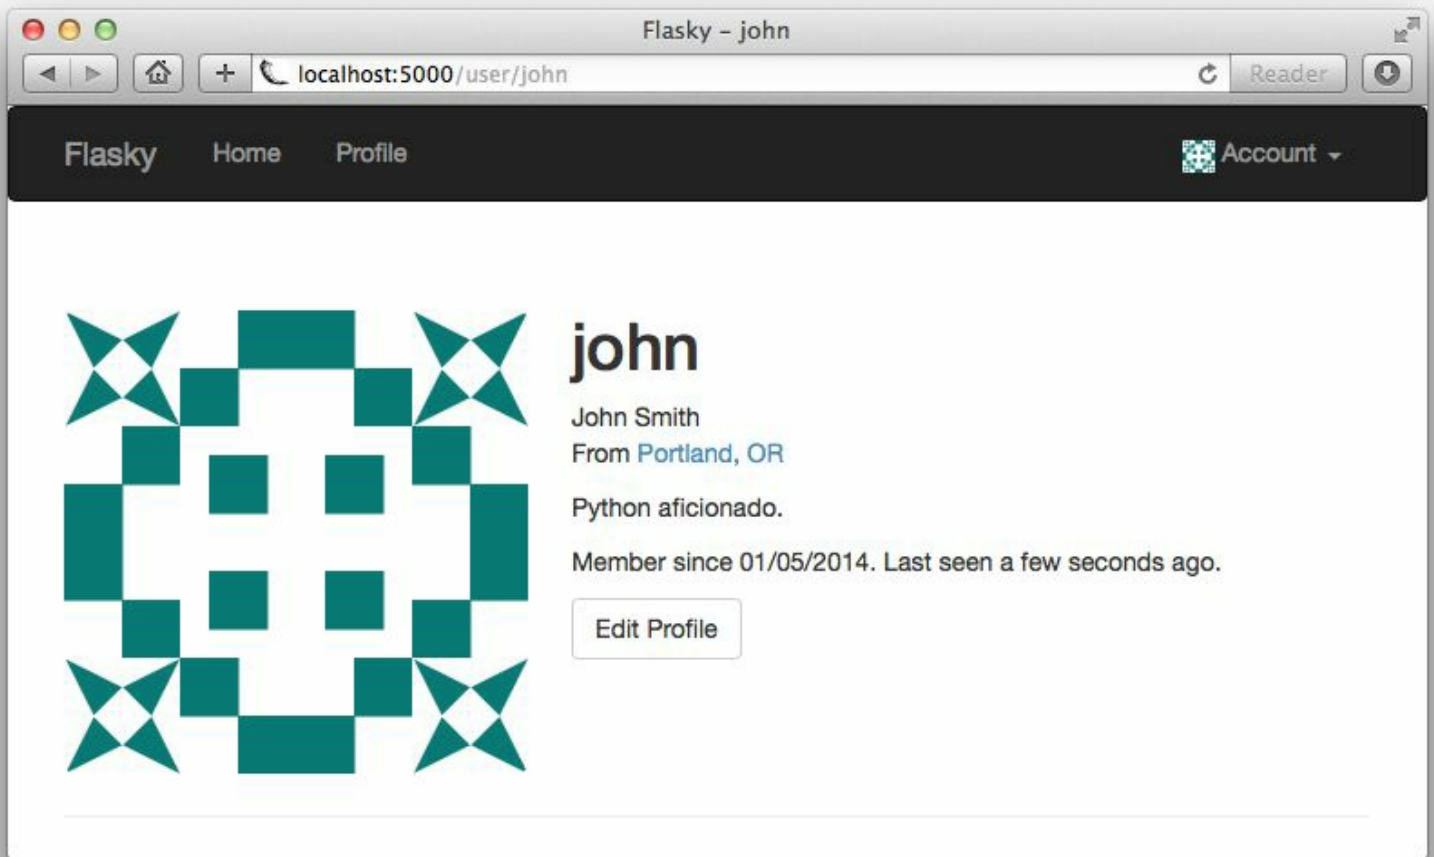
Flasky - john

localhost:5000/user/john

Reader

Flasky Home Profile

Account

john

John Smith
From Portland, OR

Python aficionado.

Member since 01/05/2014. Last seen a few seconds ago.

Edit Profile